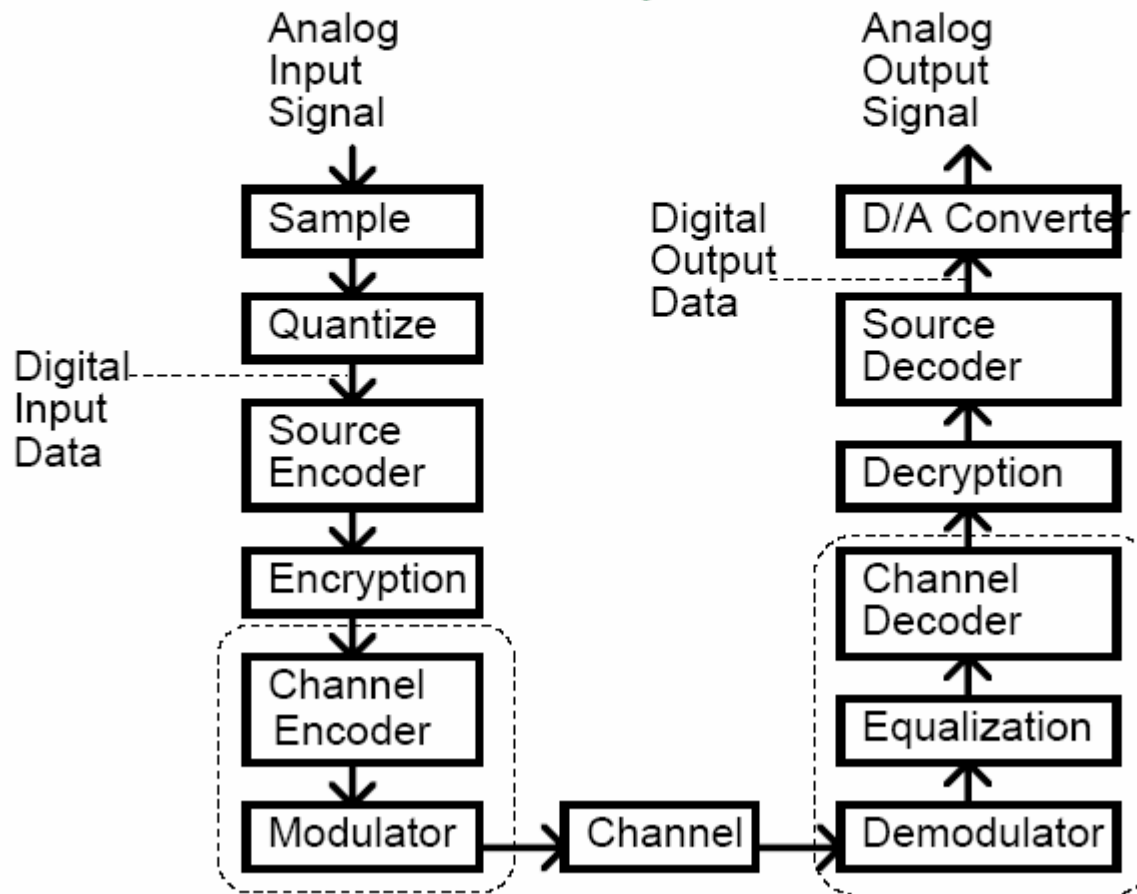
Analog Input Signal

Sample

Quantize

Digital Input Data

Source Encoder

Encryption

Channel Encoder

Modulator

Channel

Analog Output Signal

D/A Converter

Digital Output Data

Source Decoder

Decryption

Channel Decoder

Equalization

Demodulator